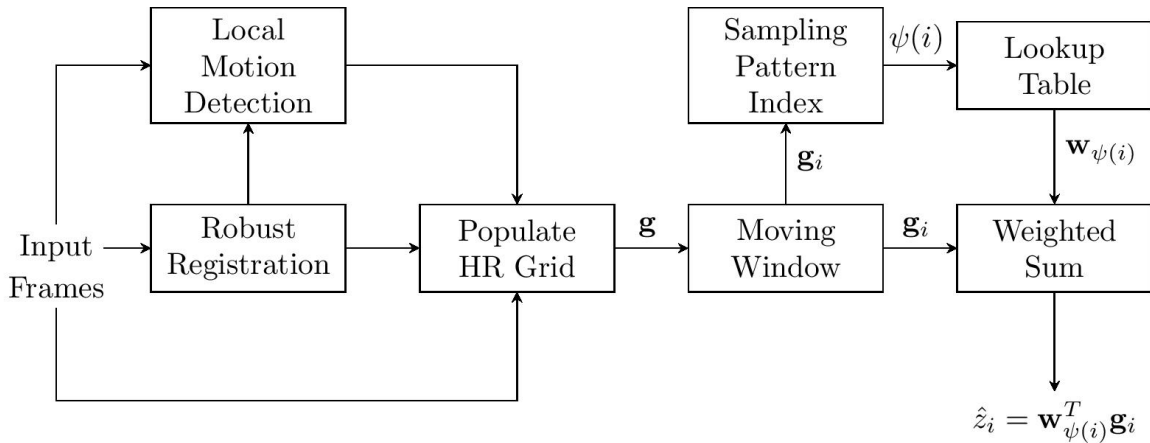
Local Motion Detection

Sampling Pattern Index

$\psi(i)$

Lookup Table

$\mathbf{w}_{\psi(i)}$

$\mathbf{g}_i$

Input Frames

Robust Registration

Populate HR Grid

$\mathbf{g}$

Moving Window

$\mathbf{g}_i$

Weighted Sum

$\hat{z}_i = \mathbf{w}_{\psi(i)}^T \mathbf{g}_i$